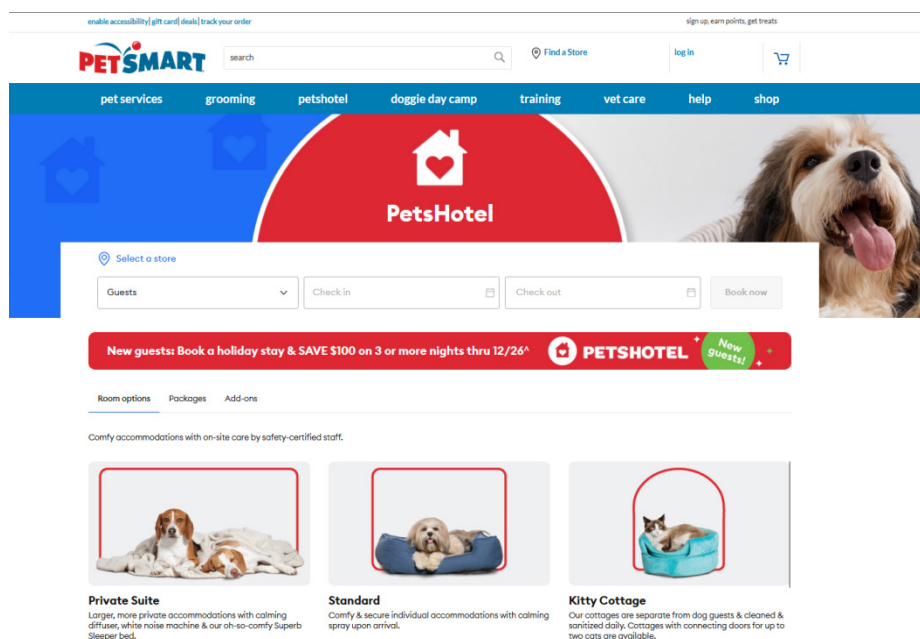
enable accessibility | gift card | deals | track your order

sign up, earn points, get treats

PETSMART

search

Find a Store

log in

pet services grooming petshotel doggie day camp training vet care help shop

PetsHotel

Select a store

Guests

Check in

Check out

Book now

New guests: Book a holiday stay & SAVE $100 on 3 or more nights thru 12/26^

PETSHOTEL

New guests!

Room options Packages Add-ons

Comfy accommodations with on-site care by safety-certified staff.

Private Suite
Larger, more private accommodations with calming diffuser, white noise machine & our oh-so-comfy Superb Sleeper bed.

Standard
Comfy & secure individual accommodations with calming spray upon arrival.

Kitty Cottage
Our cottages are separate from dog guests & cleaned & sanitized daily. Cottages with connecting doors for up to two cats are available.